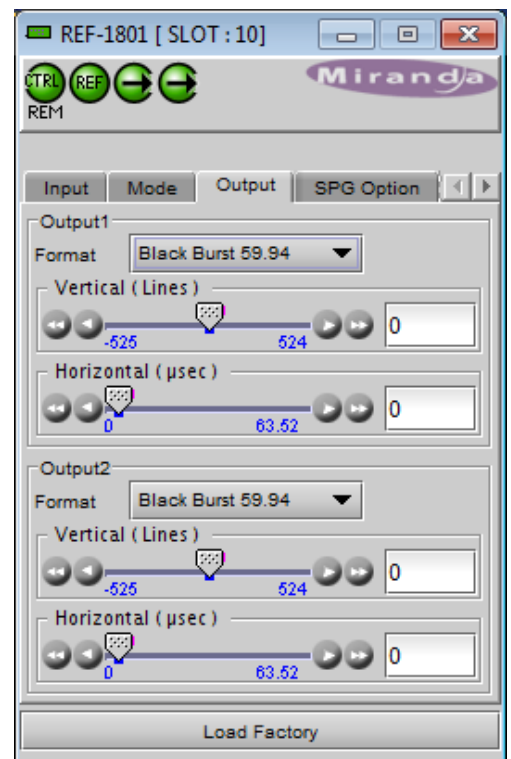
REF-1801 [ SLOT : 10]

CTRL REF
REM

Miranda

Input | Mode | Output | SPG Option

Output1
Format Black Burst 59.94
Vertical ( Lines )
-525 524
0
Horizontal ( µsec )
0 63.52
0

Output2
Format Black Burst 59.94
Vertical ( Lines )
-525 524
0
Horizontal ( µsec )
0 63.52
0

Load Factory